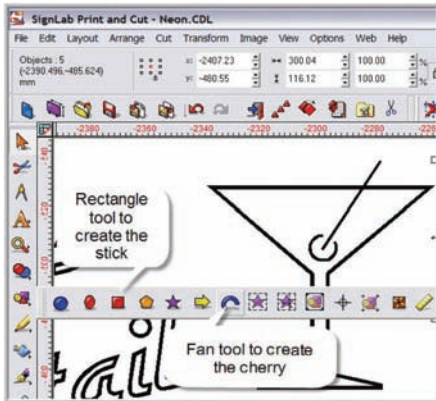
SignLab Print and Cut - Neon.CDL

File Edit Layout Arrange Cut Transform Image View Options Web Help

Objects : 5
(-2390.496,-485.624)
mm

x: -2407.23
y: -480.55

300.04
116.12

100.00
100.00

-2380 -2360 -2340 -2320 -2300 -2280

Rectangle tool to create the stick

Fan tool to create the cherry